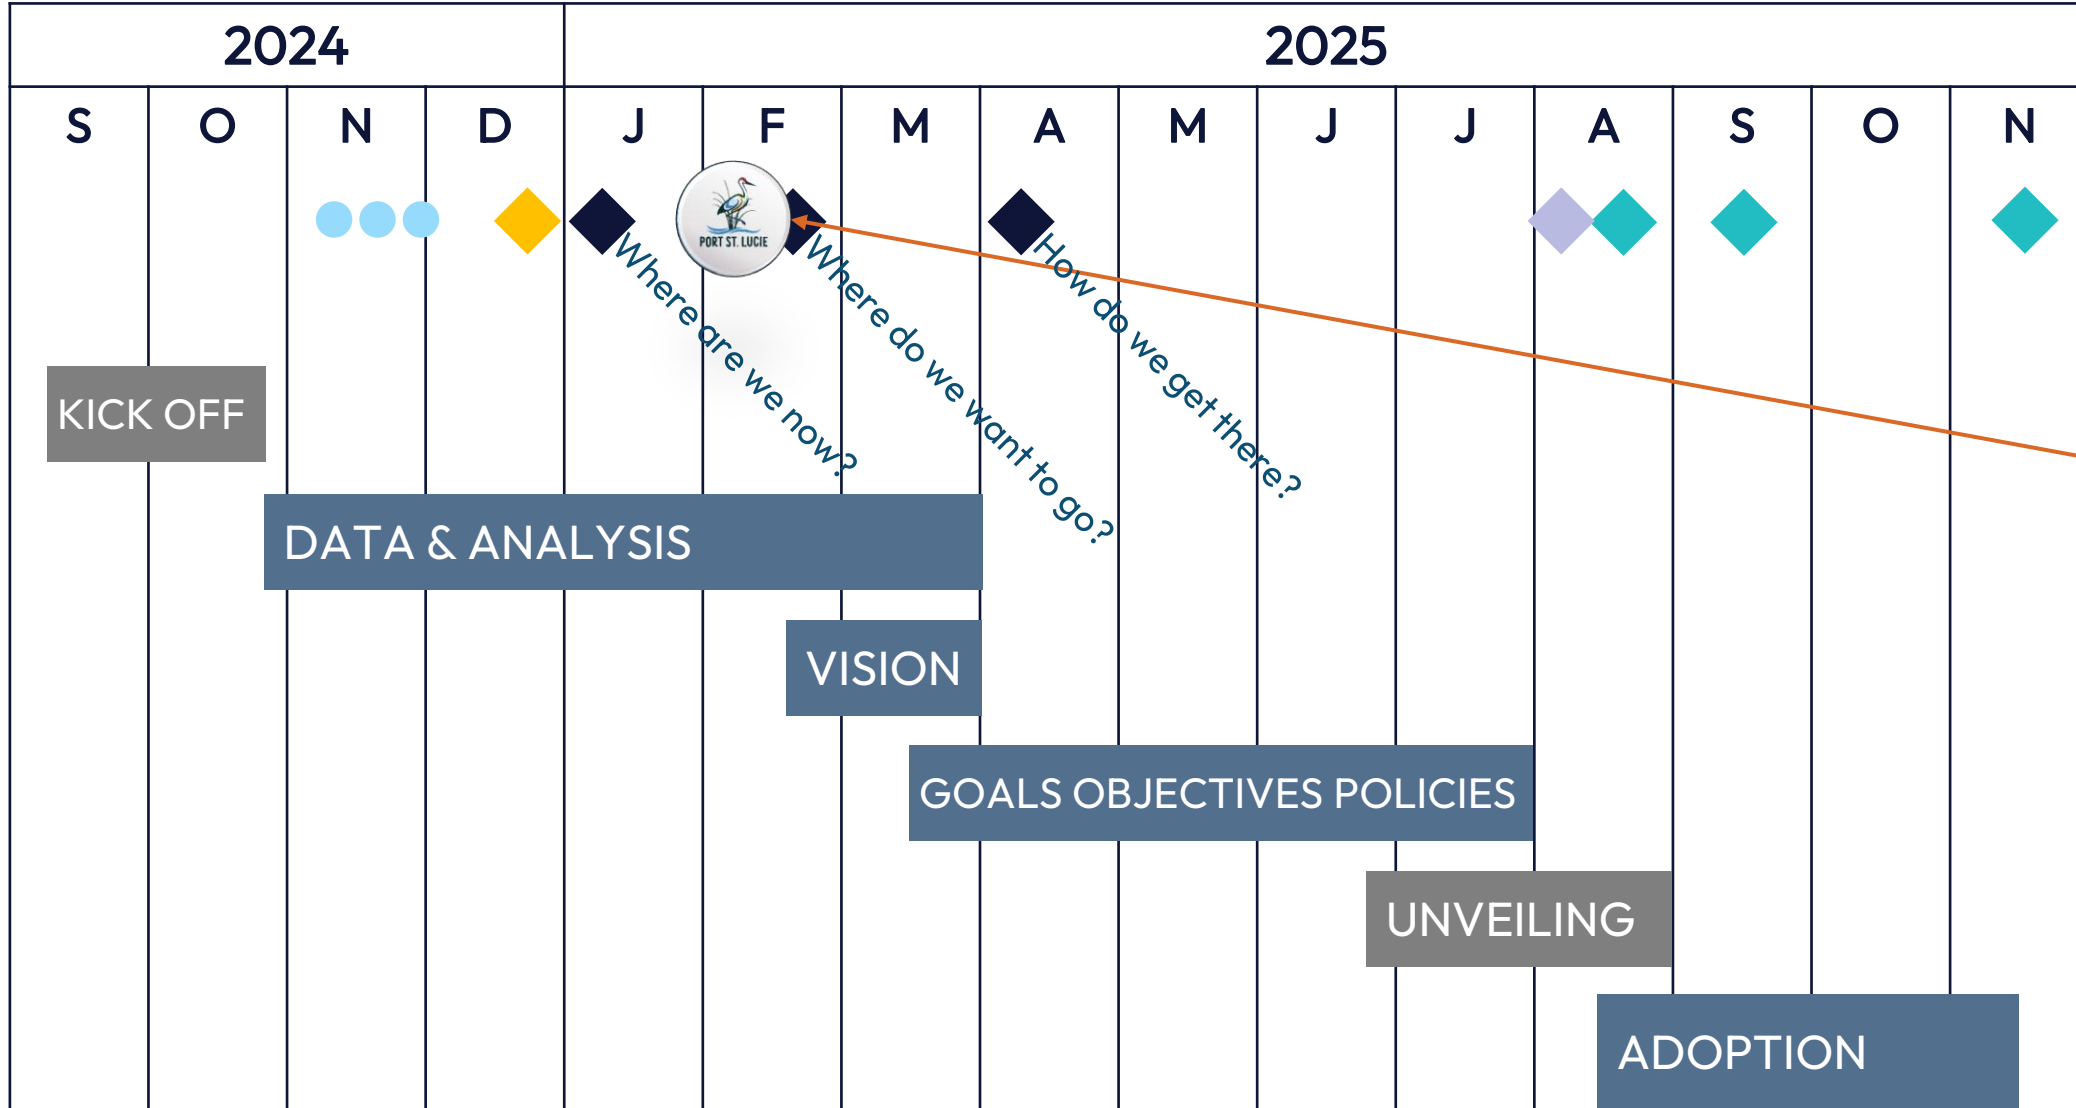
| 2024 | | | | 2025 | | | | | | | | | | |
|---|---|---|---|---|---|---|---|---|---|---|---|---|---|---|
| S | O | N | D | J | F | M | A | M | J | J | A | S | O | N |

PORT ST. LUCIE

Where are we now?

Where do we want to go?

How do we get there?

KICK OFF

DATA & ANALYSIS

VISION

GOALS OBJECTIVES POLICIES

UNVEILING

ADOPTION